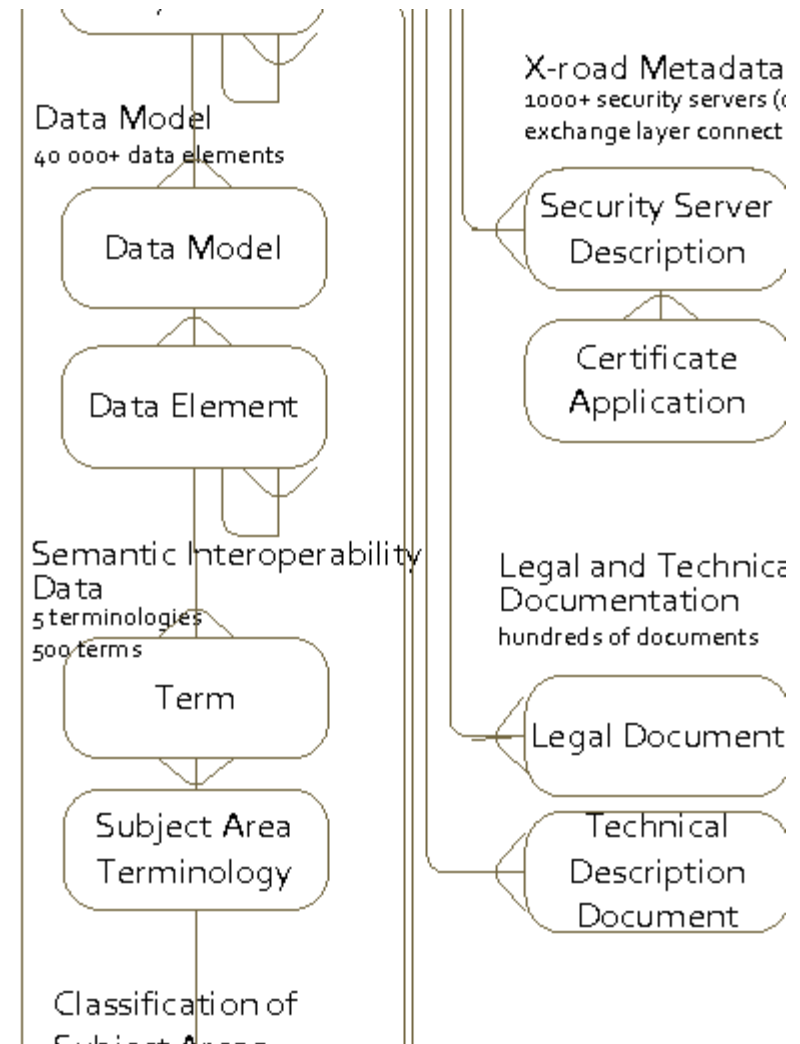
Data Model
40 000+ data elements

Data Model

Data Element

Semantic Interoperability Data
5 terminologies
500 terms

Term

Subject Area Terminology

Classification of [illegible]

X-road Metadata
1000+ security servers ([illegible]
exchange layer connect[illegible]

Security Server Description

Certificate Application

Legal and Technica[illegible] Documentation
hundreds of documents

Legal Document

Technical Description Document